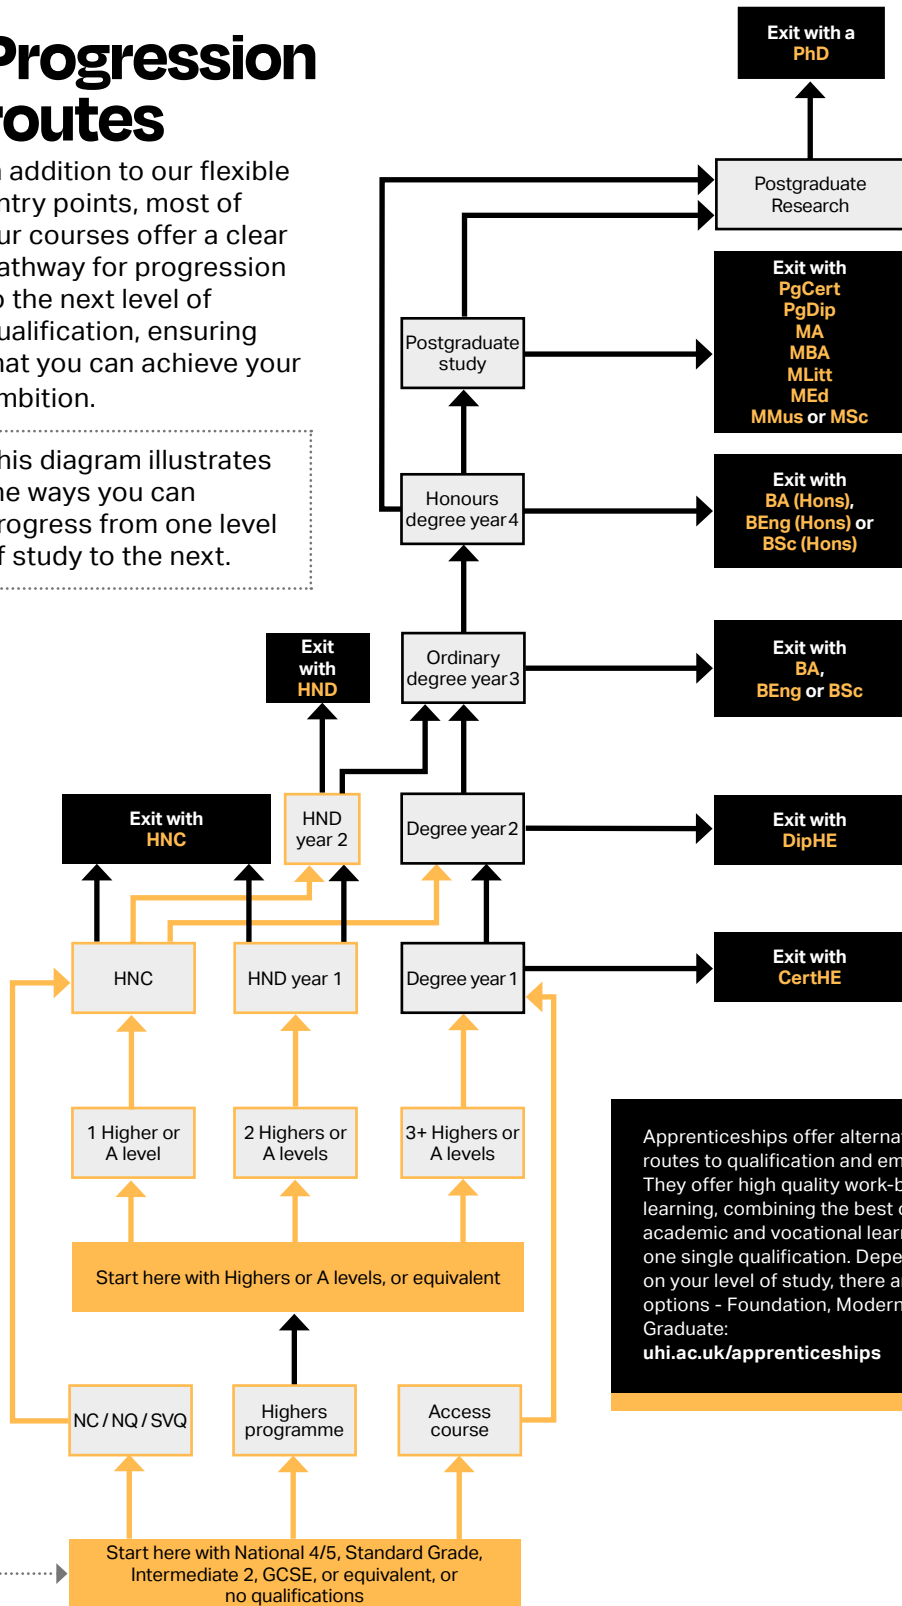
Progression routes

addition to our flexible ntry points, most of ur courses offer a clear athway for progression o the next level of ualification, ensuring hat you can achieve your mbition.

his diagram illustrates he ways you can rogress from one level f study to the next.

Exit with a PhD

Postgraduate Research

Exit with PgCert PgDip MA MBA MLitt MEd MMus or MSc

Postgraduate study

Honours degree year 4

Exit with BA (Hons), BEng (Hons) or BSc (Hons)

Exit with HND

Ordinary degree year 3

Exit with BA, BEng or BSc

Exit with HNC

HND year 2

Degree year 2

Exit with DipHE

HNC

HND year 1

Degree year 1

Exit with CertHE

1 Higher or A level

2 Highers or A levels

3+ Highers or A levels

Apprenticeships offer alterna routes to qualification and em They offer high quality work-b learning, combining the best c academic and vocational lear one single qualification. Depe on your level of study, there a options - Foundation, Modern Graduate:
uhi.ac.uk/apprenticeships

Start here with Highers or A levels, or equivalent

NC / NQ / SVQ

Highers programme

Access course

Start here with National 4/5, Standard Grade, Intermediate 2, GCSE, or equivalent, or no qualifications